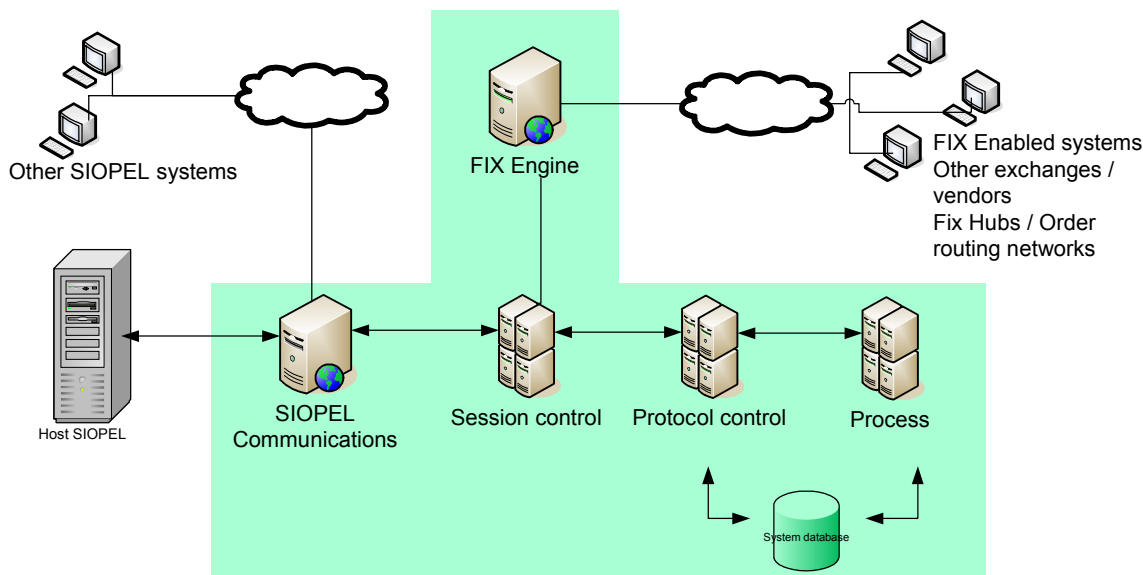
Other SIOPEL systems

FIX Engine

FIX Enabled systems
Other exchanges / vendors
Fix Hubs / Order routing networks

Host SIOPEL

SIOPEL Communications

Session control

Protocol control

Process

System database